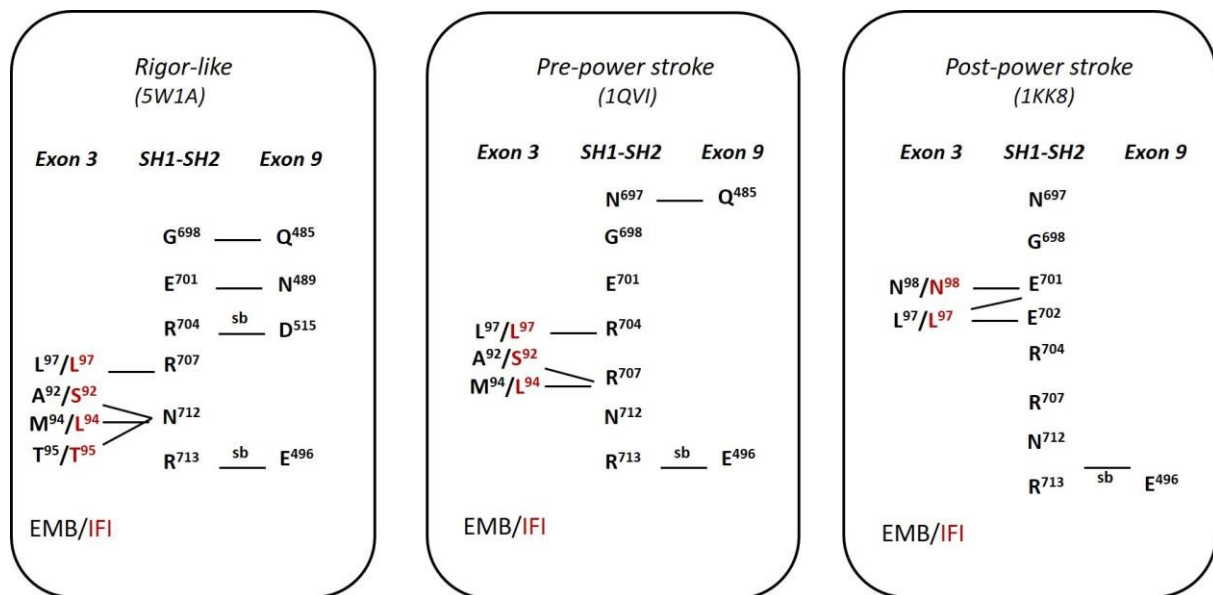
Rigor-like
(5W1A)

Exon 3 SH1-SH2 Exon 9

$G^{698}$ $Q^{485}$

$E^{701}$ $N^{489}$

$R^{704}$ sb $D^{515}$

$L^{97}/L^{97}$ $R^{707}$

$A^{92}/S^{92}$

$M^{94}/L^{94}$ $N^{712}$

$T^{95}/T^{95}$ $R^{713}$ sb $E^{496}$

EMB/IFI

Pre-power stroke
(1QVI)

Exon 3 SH1-SH2 Exon 9

$N^{697}$ $Q^{485}$

$G^{698}$

$E^{701}$

$L^{97}/L^{97}$ $R^{704}$

$A^{92}/S^{92}$

$M^{94}/L^{94}$ $R^{707}$

$N^{712}$

$R^{713}$ sb $E^{496}$

EMB/IFI

Post-power stroke
(1KK8)

Exon 3 SH1-SH2 Exon 9

$N^{697}$

$G^{698}$

$N^{98}/N^{98}$ $E^{701}$

$L^{97}/L^{97}$ $E^{702}$

$R^{704}$

$R^{707}$

$N^{712}$

$R^{713}$ sb $E^{496}$

EMB/IFI